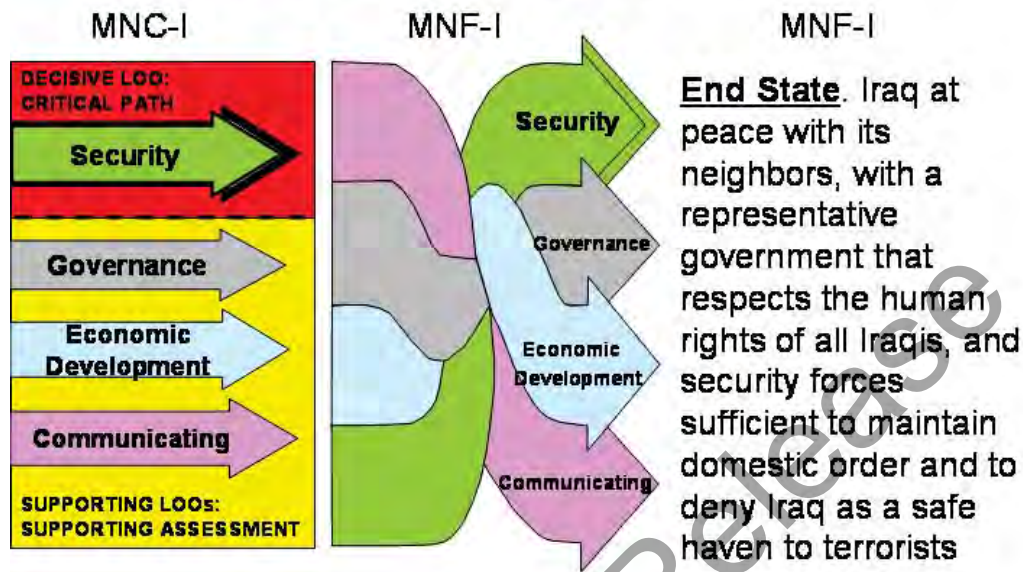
MNC-I

DECISIVE LOO: CRITICAL PATH

Security

Governance

Economic Development

Communicating

SUPPORTING LOOs: SUPPORTING ASSESSMENT

MNF-I

Security

Governance

Economic Development

Communicating

MNF-I

End State. Iraq at peace with its neighbors, with a representative government that respects the human rights of all Iraqis, and security forces sufficient to maintain domestic order and to deny Iraq as a safe haven to terrorists

Release